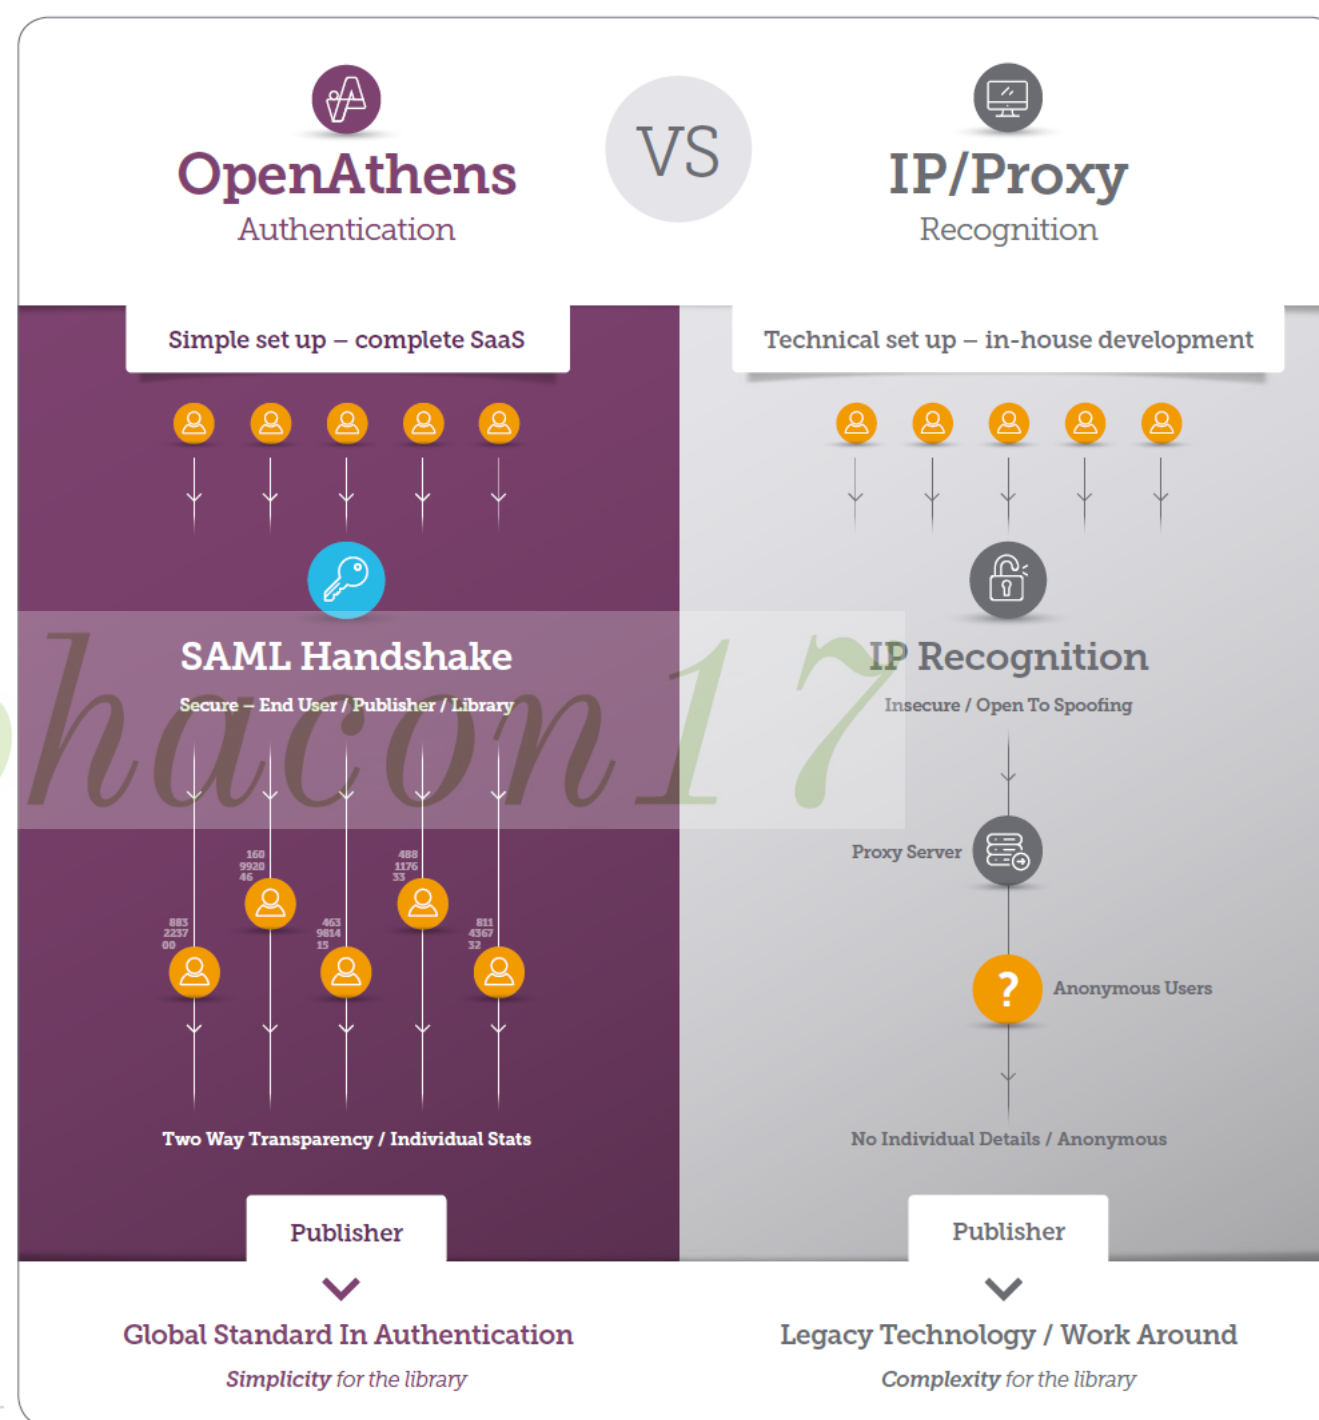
OpenAthens
Authentication

VS

IP/Proxy
Recognition

Simple set up – complete SaaS

Technical set up – in-house development

SAML Handshake
Secure – End User / Publisher / Library

IP Recognition
Insecure / Open To Spoofing

shacon17

160
9920
46

488
1176
33

883
2237
00

463
9814
15

811
4367
32

Proxy Server

Anonymous Users

Two Way Transparency / Individual Stats

No Individual Details / Anonymous

Publisher

Publisher

Global Standard In Authentication
*Simplicity* for the library

Legacy Technology / Work Around
*Complexity* for the library